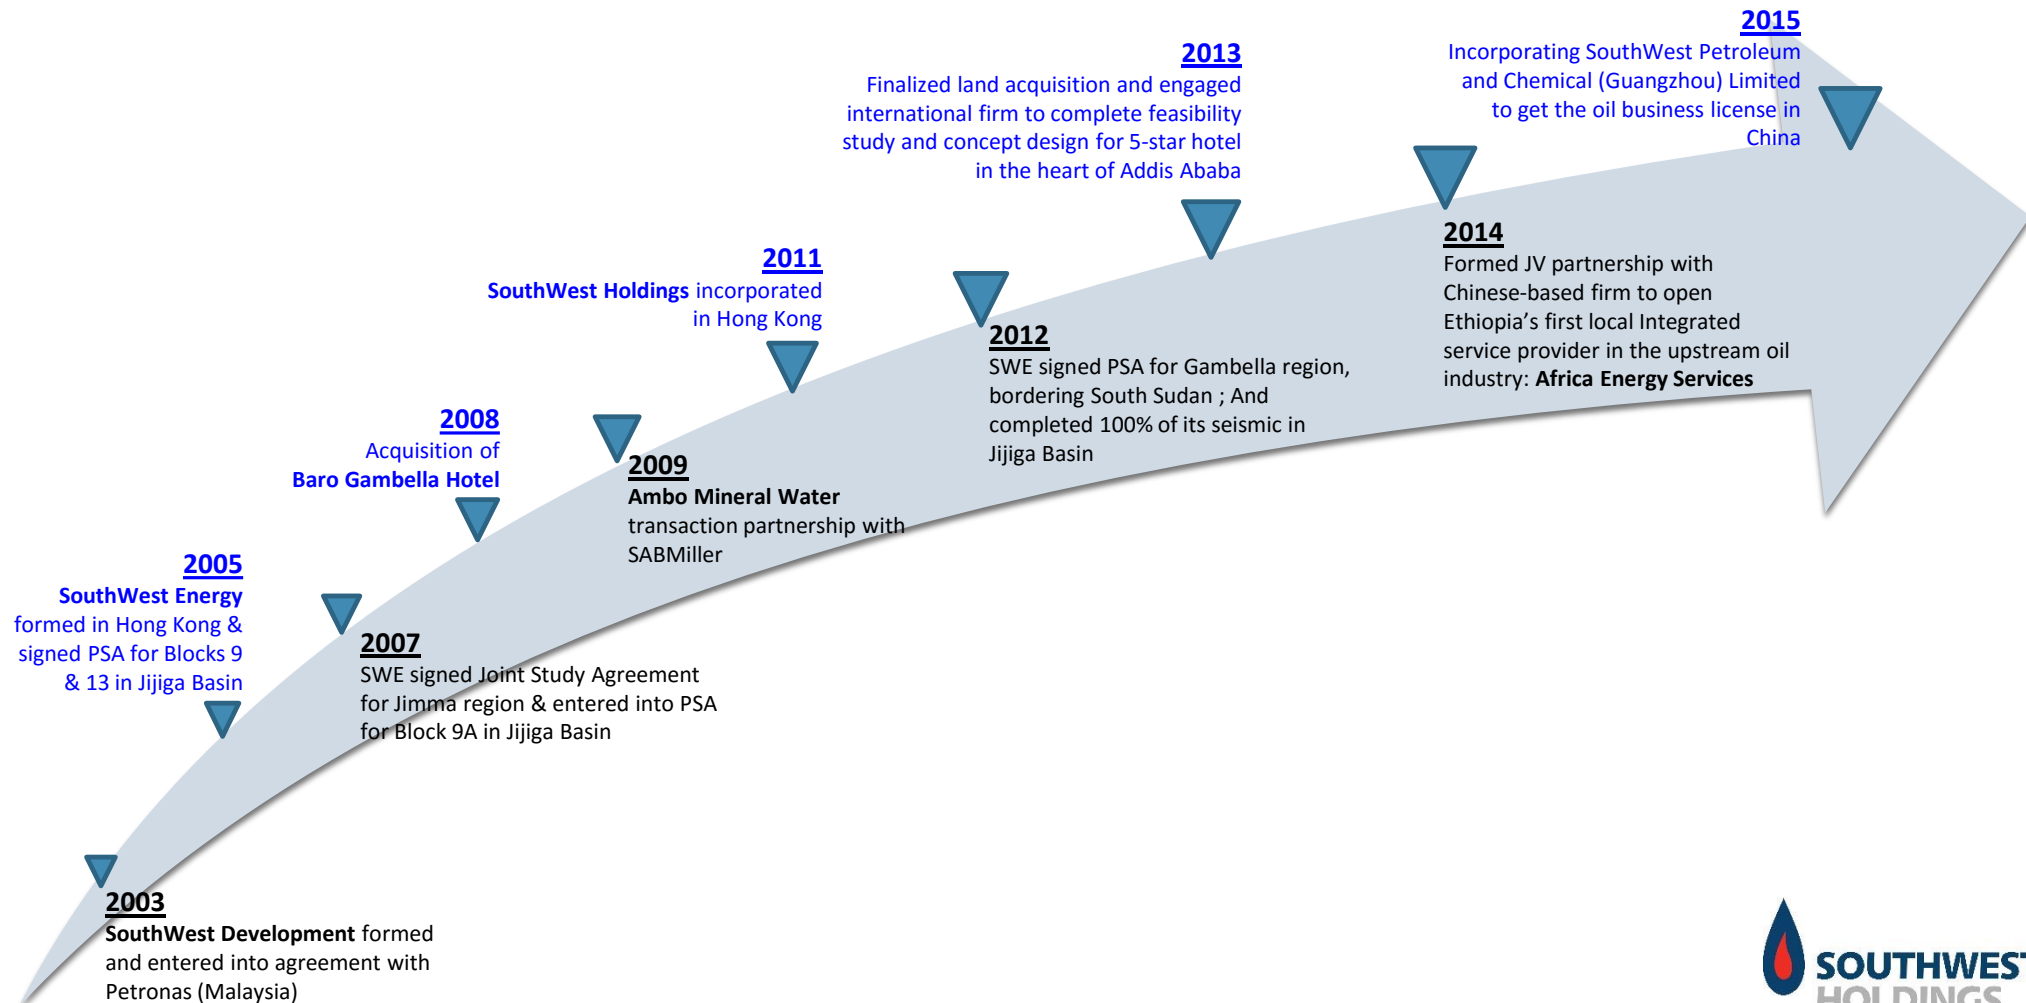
2015
Incorporating SouthWest Petroleum and Chemical (Guangzhou) Limited to get the oil business license in China

2013
Finalized land acquisition and engaged international firm to complete feasibility study and concept design for 5-star hotel in the heart of Addis Ababa

2014
Formed JV partnership with Chinese-based firm to open Ethiopia's first local Integrated service provider in the upstream oil industry: Africa Energy Services

2011
SouthWest Holdings incorporated in Hong Kong

2012
SWE signed PSA for Gambella region, bordering South Sudan ; And completed 100% of its seismic in Jijiga Basin

2008
Acquisition of Baro Gambella Hotel

2009
Ambo Mineral Water transaction partnership with SABMiller

2005
SouthWest Energy formed in Hong Kong & signed PSA for Blocks 9 & 13 in Jijiga Basin

2007
SWE signed Joint Study Agreement for Jimma region & entered into PSA for Block 9A in Jijiga Basin

2003
SouthWest Development formed and entered into agreement with Petronas (Malaysia)

SOUTHWES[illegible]
HOLDINGS